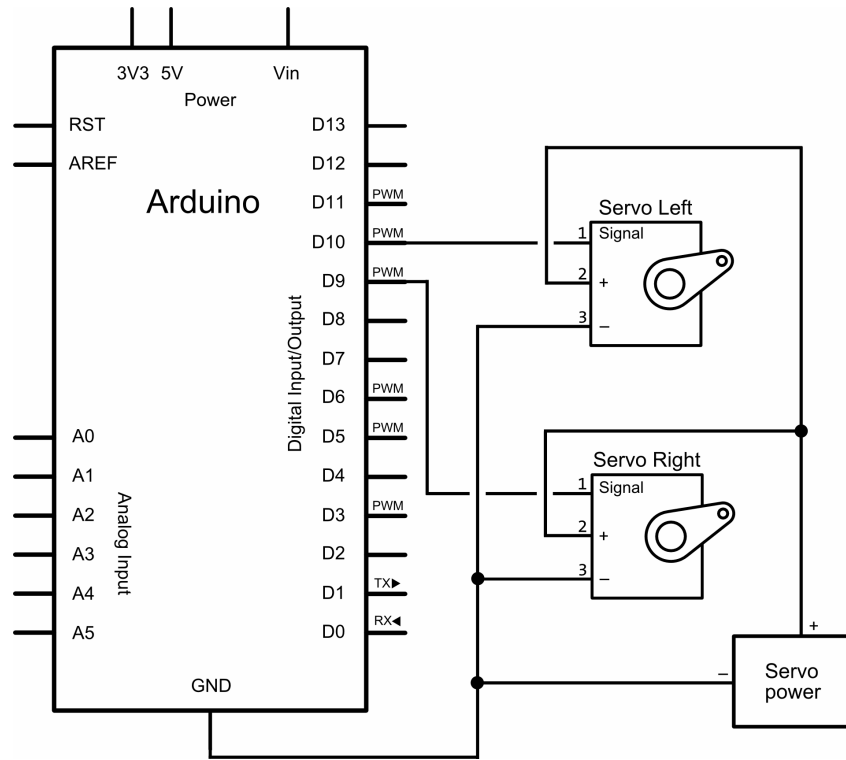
3V3 5V Vin
Power
RST
AREF
Arduino
A0
A1
A2
A3
A4
A5
Analog Input
GND
Digital Input/Output
D13
D12
D11 PWM
D10 PWM
D9 PWM
D8
D7
D6 PWM
D5 PWM
D4
D3 PWM
D2
D1 TX▶
D0 RX◀
Servo Left
1 Signal
2 +
3 –
Servo Right
1 Signal
2 +
3 –
+
–
Servo power